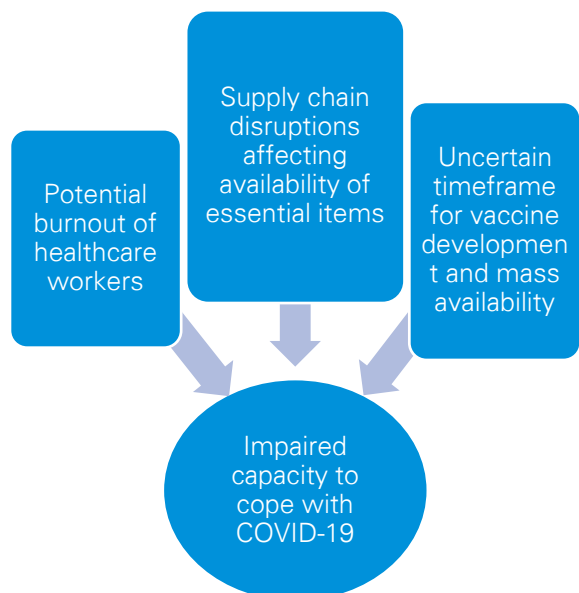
Supply chain disruptions affecting availability of essential items

Potential burnout of healthcare workers

Uncertain timeframe for vaccine developmen t and mass availability

Impaired capacity to cope with COVID-19